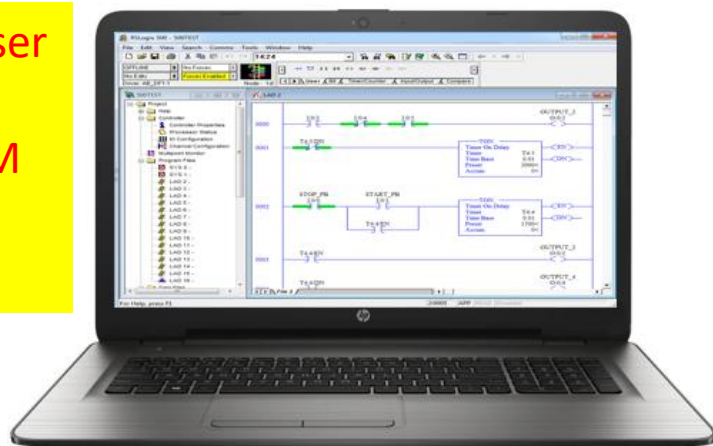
ser

M

RSLogix 500 - SWITEST

File Edit View Search Comms Tools Window Help

OFFLINE No Forces

No Edits Forces Enabled

Driver: AB_DF1-1

SWITEST

LAD 2

Project

Help

Controller

Controller Properties

Processor Status

IO Configuration

Channel Configuration

Program Files

SYS 0 -

SYS 1 -

LAD 2 -

LAD 3 -

LAD 4 -

LAD 5 -

LAD 6 -

LAD 7 -

LAD 8 -

LAD 9 -

LAD 10 -

LAD 11 -

LAD 12 -

LAD 13 -

LAD 14 -

LAD 15 -

User Bit Timer/Counter Input/Output Compare

0000

0001

0002

0003

0004

OUTPUT_2

O:0

T4:1/DN

TON

Timer On Delay

Timer T4:1

Time Base 0.01

Preset 2000

Accum 0

EN

DN

STOP_PB

START_PB

T4:4/EN

TON

Timer On Delay

Timer T4:4

Time Base 0.01

Preset 1500

Accum 0

EN

DN

T4:4/EN

OUTPUT_3

O:0

T4:1/DN

OUTPUT_4

O:0

For Help, press F1

2:0000 APP

hp